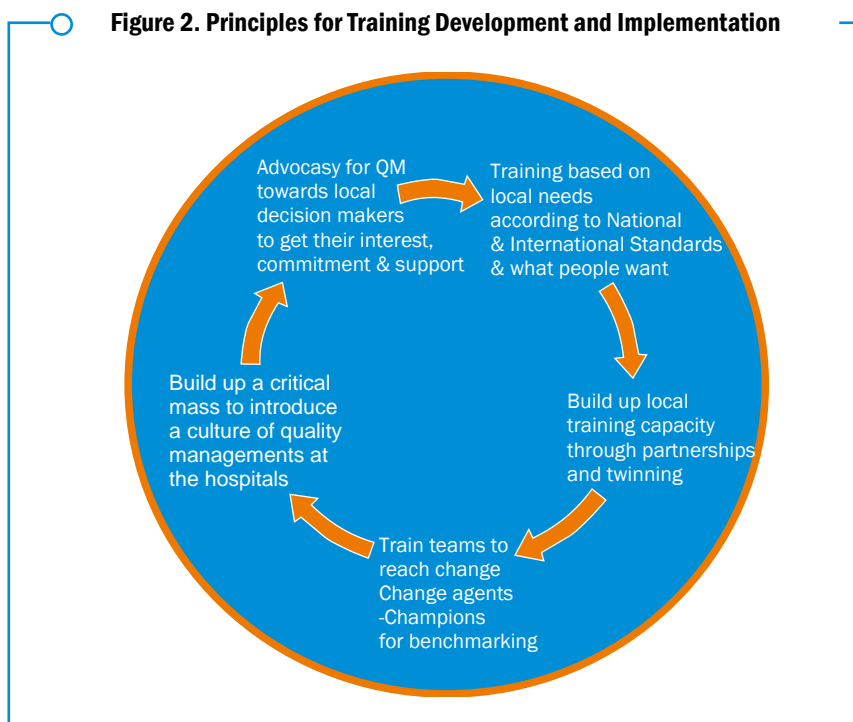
Figure 2. Principles for Training Development and Implementation

Advocasy for QM towards local decision makers to get their interest, commitment & support

Training based on local needs according to National & International Standards & what people want

Build up local training capacity through partnerships and twinning

Train teams to reach change Change agents -Champions for benchmarking

Build up a critical mass to introduce a culture of quality managements at the hospitals